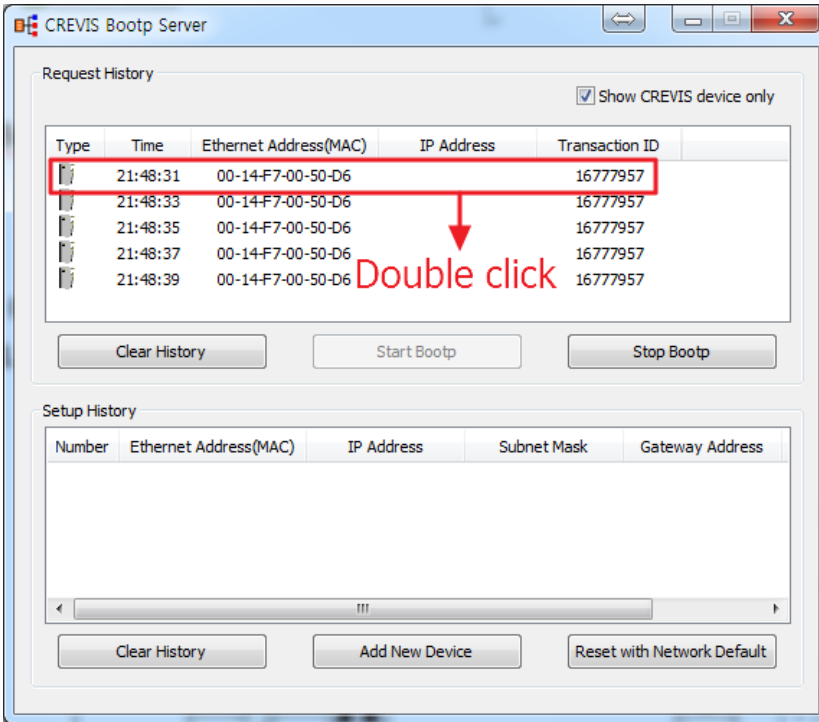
CREVIS Bootp Server

Request History

Show CREVIS device only

| Type | Time | Ethernet Address(MAC) | IP Address | Transaction ID |
|---|---|---|---|---|
| | 21:48:31 | 00-14-F7-00-50-D6 | | 16777957 |
| | 21:48:33 | 00-14-F7-00-50-D6 | | 16777957 |
| | 21:48:35 | 00-14-F7-00-50-D6 | | 16777957 |
| | 21:48:37 | 00-14-F7-00-50-D6 | | 16777957 |
| | 21:48:39 | 00-14-F7-00-50-D6 | | 16777957 |

Double click

Clear History   Start Bootp   Stop Bootp

Setup History

| Number | Ethernet Address(MAC) | IP Address | Subnet Mask | Gateway Address |
|---|---|---|---|---|

Clear History   Add New Device   Reset with Network Default